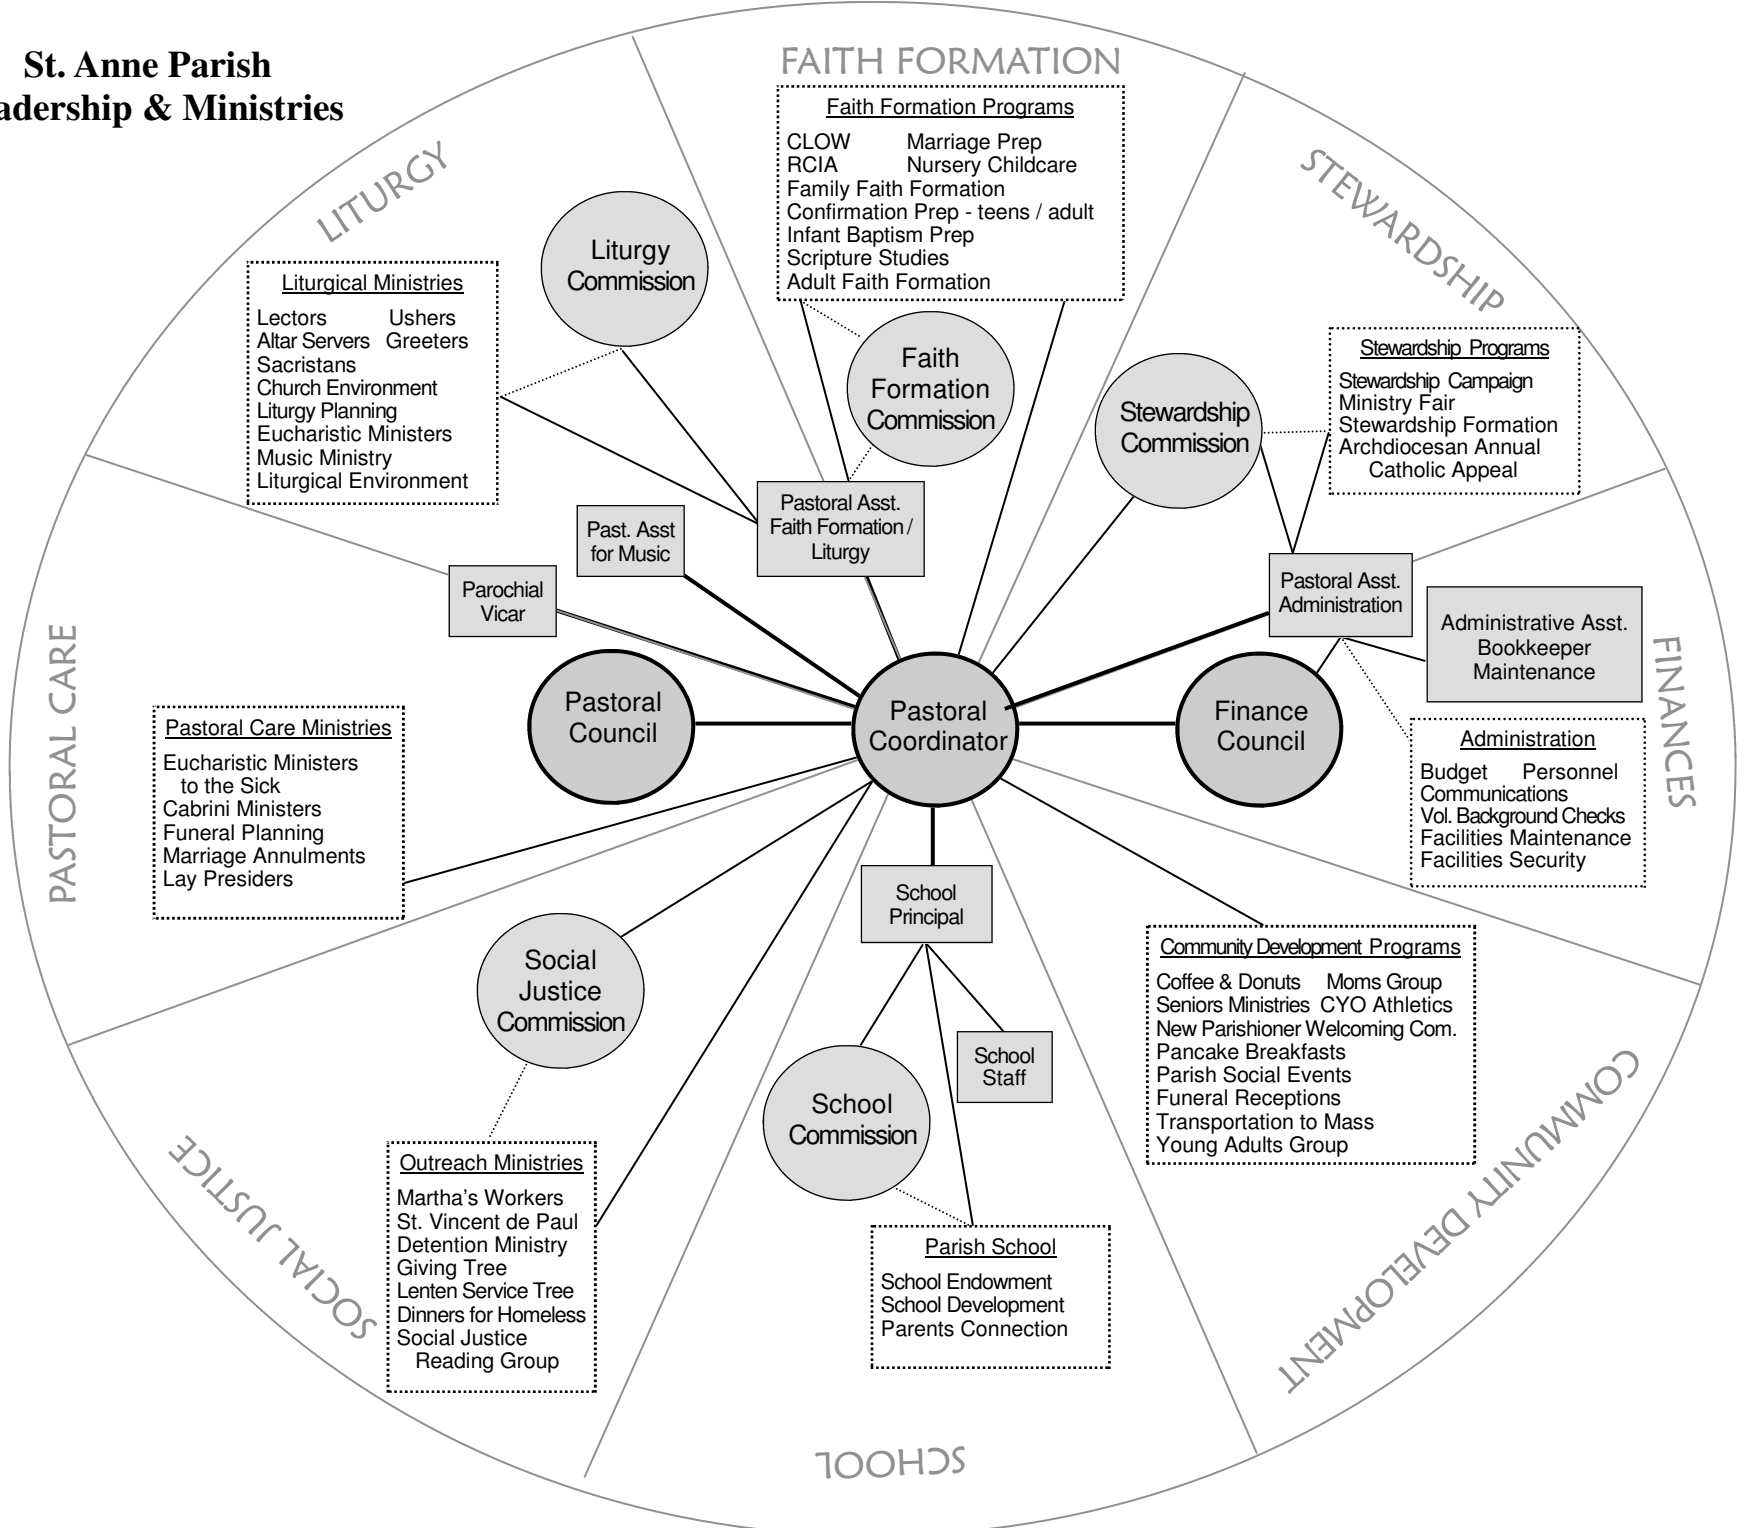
St. Anne Parish
adership & Ministries

FAITH FORMATION

Faith Formation Programs
CLOW Marriage Prep
RCIA Nursery Childcare
Family Faith Formation
Confirmation Prep - teens / adult
Infant Baptism Prep
Scripture Studies
Adult Faith Formation

LITURGY

Liturgy Commission

Liturgical Ministries
Lectors Ushers
Altar Servers Greeters
Sacristans
Church Environment
Liturgy Planning
Eucharistic Ministers
Music Ministry
Liturgical Environment

Faith Formation Commission

STEWARDSHIP

Stewardship Commission

Stewardship Programs
Stewardship Campaign
Ministry Fair
Stewardship Formation
Archdiocesan Annual Catholic Appeal

Pastoral Asst. Faith Formation / Liturgy

Past. Asst for Music

Parochial Vicar

Pastoral Asst. Administration

Administrative Asst. Bookkeeper Maintenance

FINANCES

PASTORAL CARE

Pastoral Council

Pastoral Coordinator

Finance Council

Administration
Budget Personnel
Communications
Vol. Background Checks
Facilities Maintenance
Facilities Security

Pastoral Care Ministries
Eucharistic Ministers to the Sick
Cabrini Ministers
Funeral Planning
Marriage Annulments
Lay Presiders

School Principal

Community Development Programs
Coffee & Donuts Moms Group
Seniors Ministries CYO Athletics
New Parishioner Welcoming Com.
Pancake Breakfasts
Parish Social Events
Funeral Receptions
Transportation to Mass
Young Adults Group

Social Justice Commission

School Staff

School Commission

COMMUNITY DEVELOPMENT

SOCIAL JUSTICE

Outreach Ministries
Martha's Workers
St. Vincent de Paul
Detention Ministry
Giving Tree
Lenten Service Tree
Dinners for Homeless
Social Justice Reading Group

Parish School
School Endowment
School Development
Parents Connection

SCHOOL